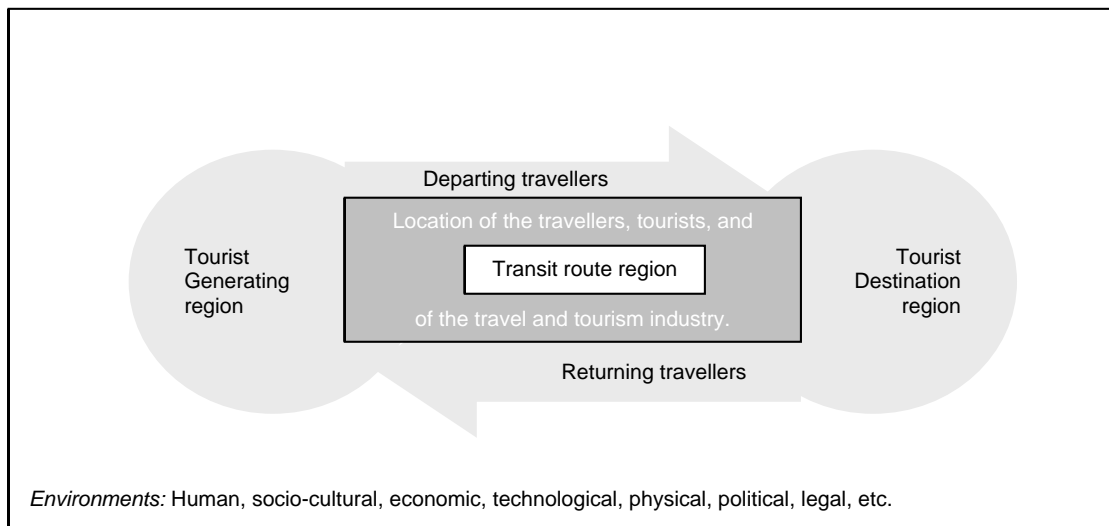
Departing travellers

Tourist Generating region

Location of the travellers, tourists, and

Transit route region

of the travel and tourism industry.

Tourist Destination region

Returning travellers

*Environments:* Human, socio-cultural, economic, technological, physical, political, legal, etc.